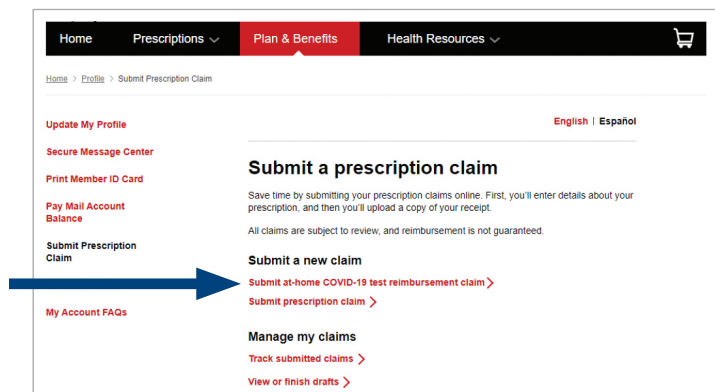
Home Prescriptions Plan & Benefits Health Resources

Home > Profile > Submit Prescription Claim

Update My Profile

Secure Message Center

Print Member ID Card

Pay Mail Account Balance

Submit Prescription Claim

My Account FAQs

English | Español

Submit a prescription claim

Save time by submitting your prescription claims online. First, you'll enter details about your prescription, and then you'll upload a copy of your receipt.

All claims are subject to review, and reimbursement is not guaranteed.

Submit a new claim

Submit at-home COVID-19 test reimbursement claim >

Submit prescription claim >

Manage my claims

Track submitted claims >

View or finish drafts >